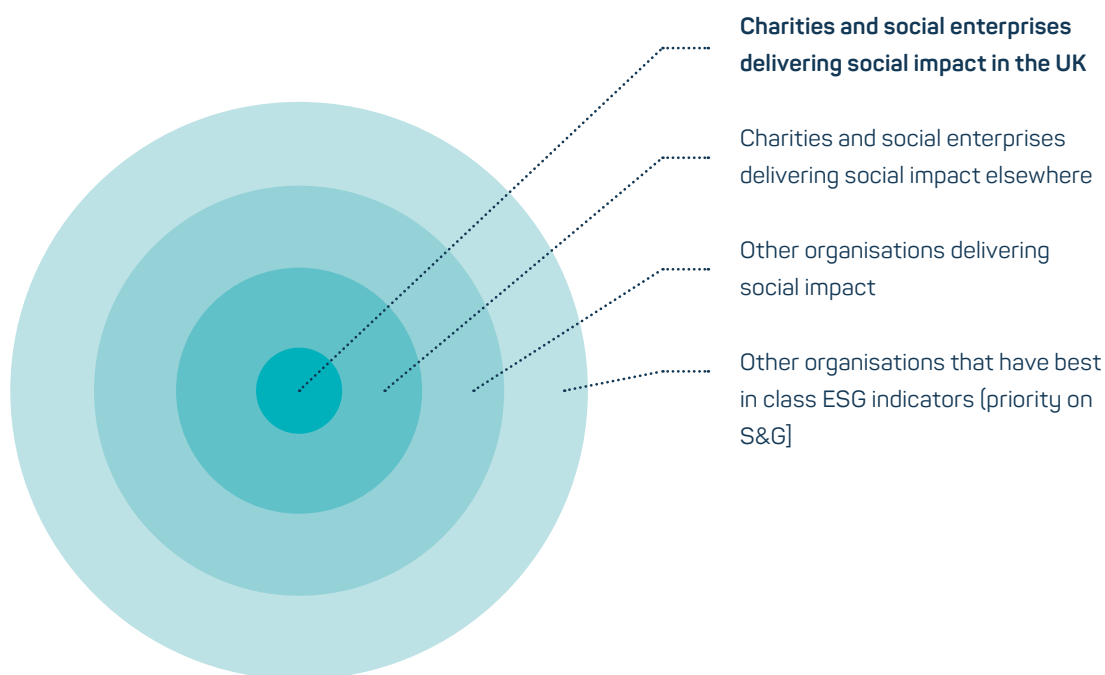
**Charities and social enterprises delivering social impact in the UK**

Charities and social enterprises delivering social impact elsewhere

Other organisations delivering social impact

Other organisations that have best in class ESG indicators (priority on S&G)